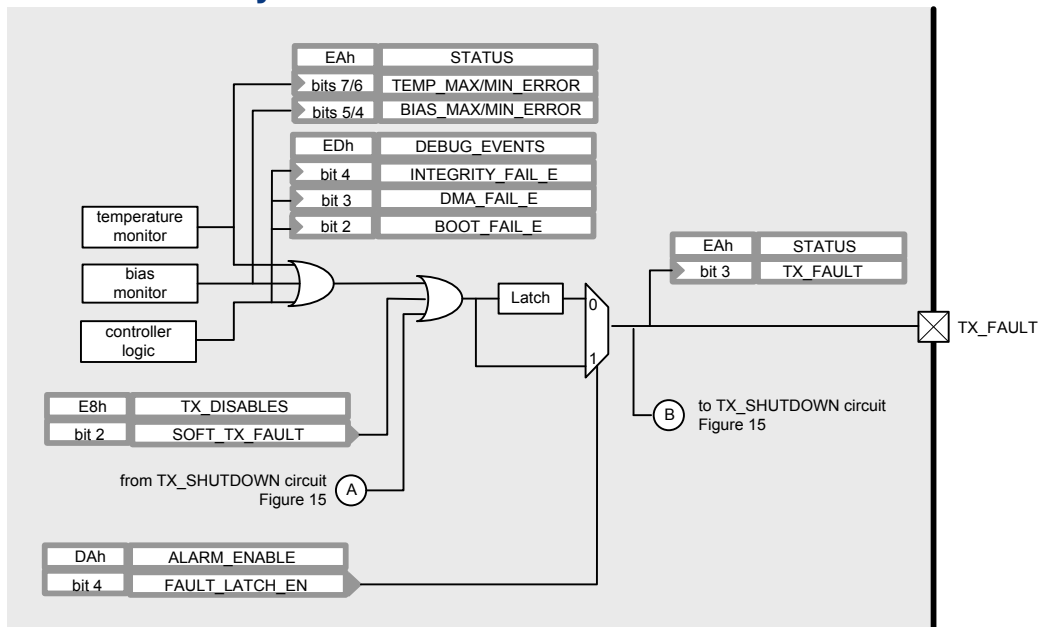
| EAh | STATUS |
|---|---|
| bits 7/6 | TEMP_MAX/MIN_ERROR |
| bits 5/4 | BIAS_MAX/MIN_ERROR |

| EDh | DEBUG_EVENTS |
|---|---|
| bit 4 | INTEGRITY_FAIL_E |
| bit 3 | DMA_FAIL_E |
| bit 2 | BOOT_FAIL_E |

temperature monitor

bias monitor

controller logic

Latch

0

1

| EAh | STATUS |
|---|---|
| bit 3 | TX_FAULT |

TX_FAULT

| E8h | TX_DISABLES |
|---|---|
| bit 2 | SOFT_TX_FAULT |

B to TX_SHUTDOWN circuit Figure 15

from TX_SHUTDOWN circuit Figure 15 A

| DAh | ALARM_ENABLE |
|---|---|
| bit 4 | FAULT_LATCH_EN |